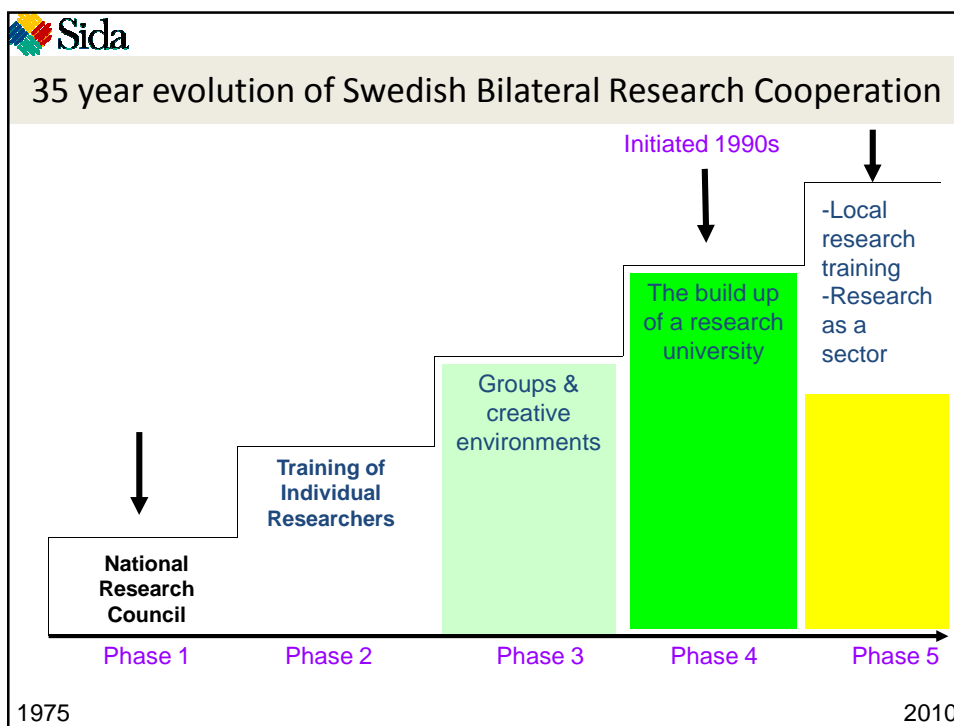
Sida

35 year evolution of Swedish Bilateral Research Cooperation

Initiated 1990s

-Local research training
-Research as a sector

The build up of a research university

Groups & creative environments

Training of Individual Researchers

National Research Council

Phase 1 Phase 2 Phase 3 Phase 4 Phase 5

1975 2010